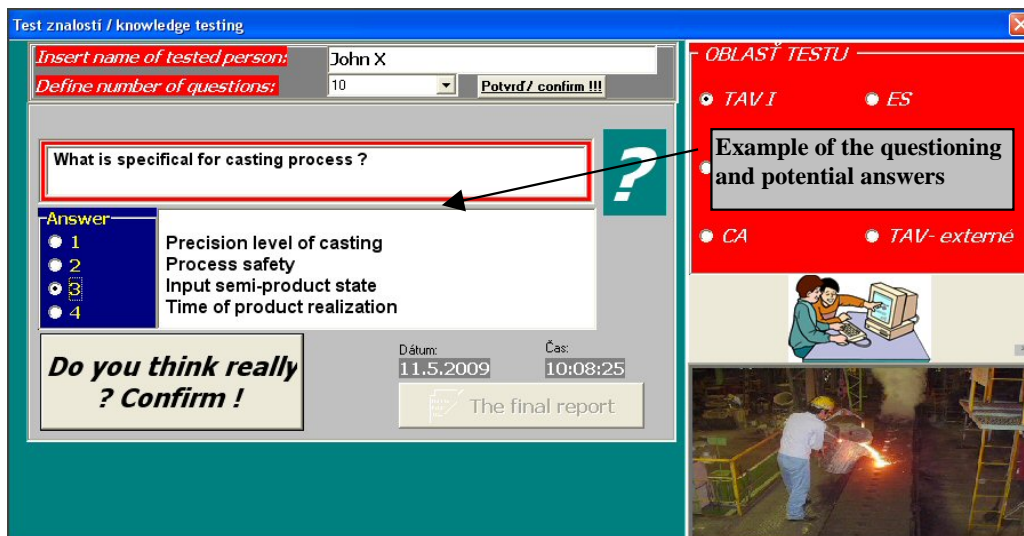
Test znalostí / knowledge testing

Insert name of tested person: John X
Define number of questions: 10 Potvrď / confirm !!!

What is specifical for casting process ?

?

Answer
1
2
3
4

Precision level of casting
Process safety
Input semi-product state
Time of product realization

Do you think really ? Confirm !

Dátum: 11.5.2009
Čas: 10:08:25

The final report

OBLASŤ TESTU
TAV I
ES
CA
TAV- externé

Example of the questioning and potential answers